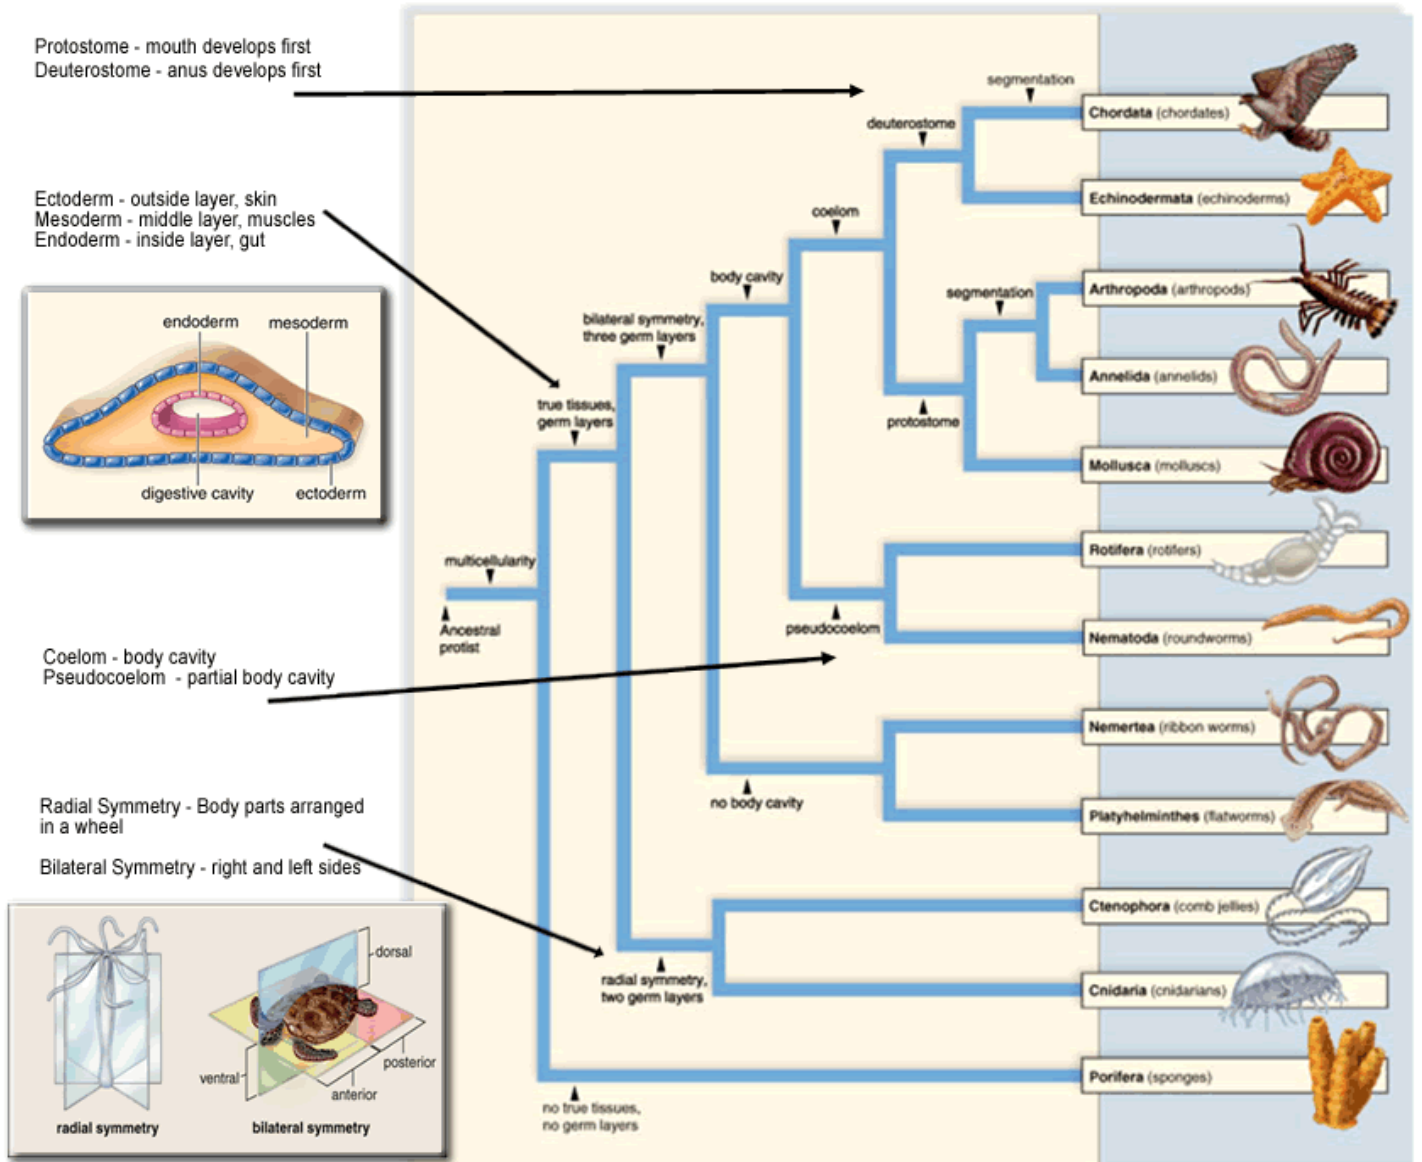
Protostome - mouth develops first
Deuterostome - anus develops first

Ectoderm - outside layer, skin
Mesoderm - middle layer, muscles
Endoderm - inside layer, gut

endoderm
mesoderm
digestive cavity
ectoderm

Coelom - body cavity
Pseudocoelom - partial body cavity

Radial Symmetry - Body parts arranged in a wheel

Bilateral Symmetry - right and left sides

dorsal
ventral
posterior
anterior
radial symmetry
bilateral symmetry

segmentation
deuterostome
coelom
body cavity
segmentation
bilateral symmetry, three germ layers
true tissues, germ layers
protostome
multicellularity
Ancestral protist
pseudocoelom
no body cavity
radial symmetry, two germ layers
no true tissues, no germ layers

Chordata (chordates)
Echinodermata (echinoderms)
Arthropoda (arthropods)
Annelida (annelids)
Mollusca (molluscs)
Rotifera (rotifers)
Nematoda (roundworms)
Nemertea (ribbon worms)
Platyhelminthes (flatworms)
Ctenophora (comb jellies)
Cnidaria (cnidarians)
Porifera (sponges)